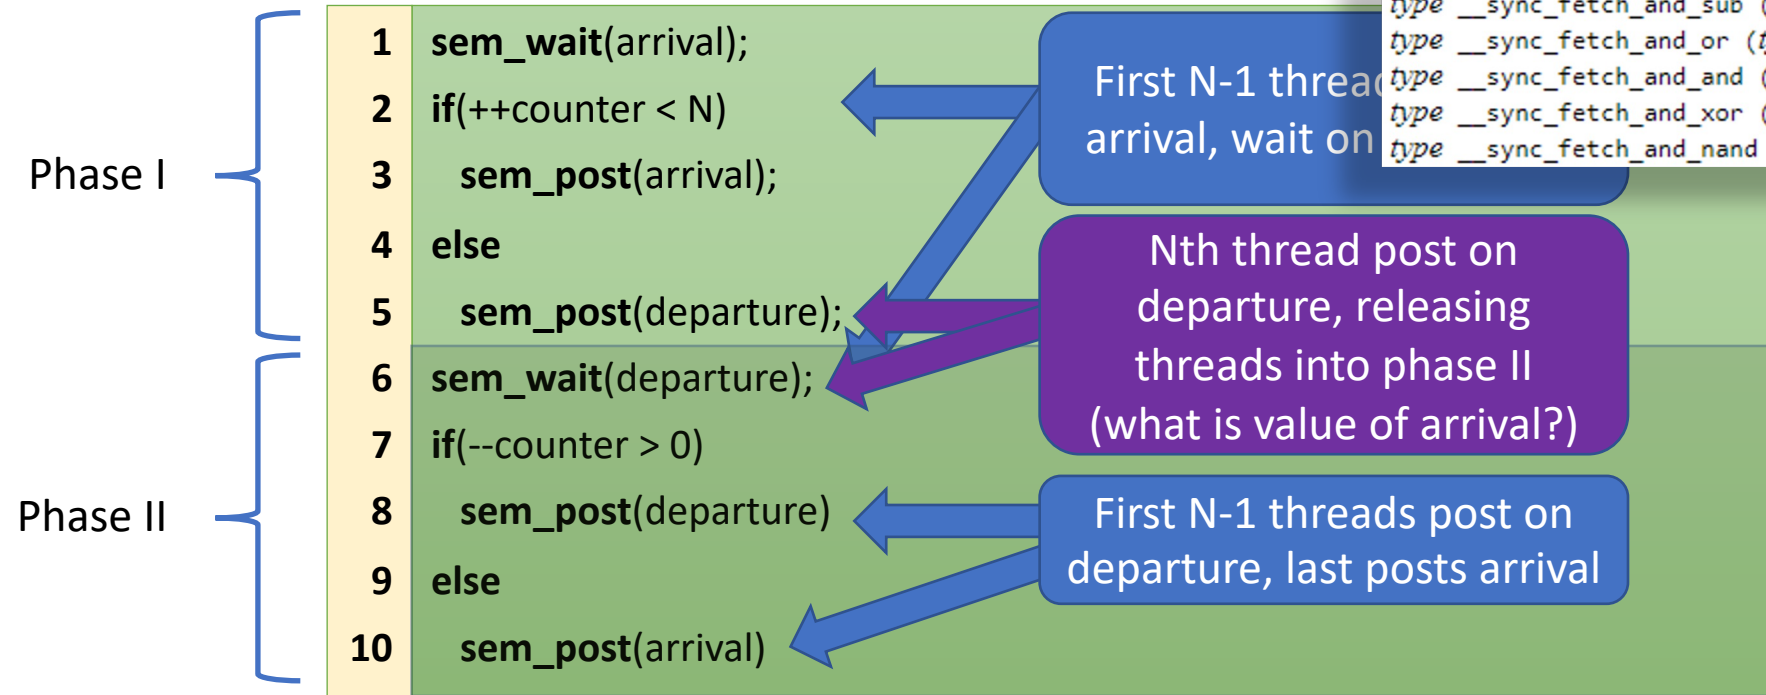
Phase I

Phase II

1 sem_wait(arrival);
2 if(++counter < N)
3 sem_post(arrival);
4 else
5 sem_post(departure);
6 sem_wait(departure);
7 if(--counter > 0)
8 sem_post(departure)
9 else
10 sem_post(arrival)

First N-1 threa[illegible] arrival, wait on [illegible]

type __sync_fetch_and_sub (
type __sync_fetch_and_or (t
type __sync_fetch_and_and (
type __sync_fetch_and_xor (
type __sync_fetch_and_nand

Nth thread post on departure, releasing threads into phase II (what is value of arrival?)

First N-1 threads post on departure, last posts arrival